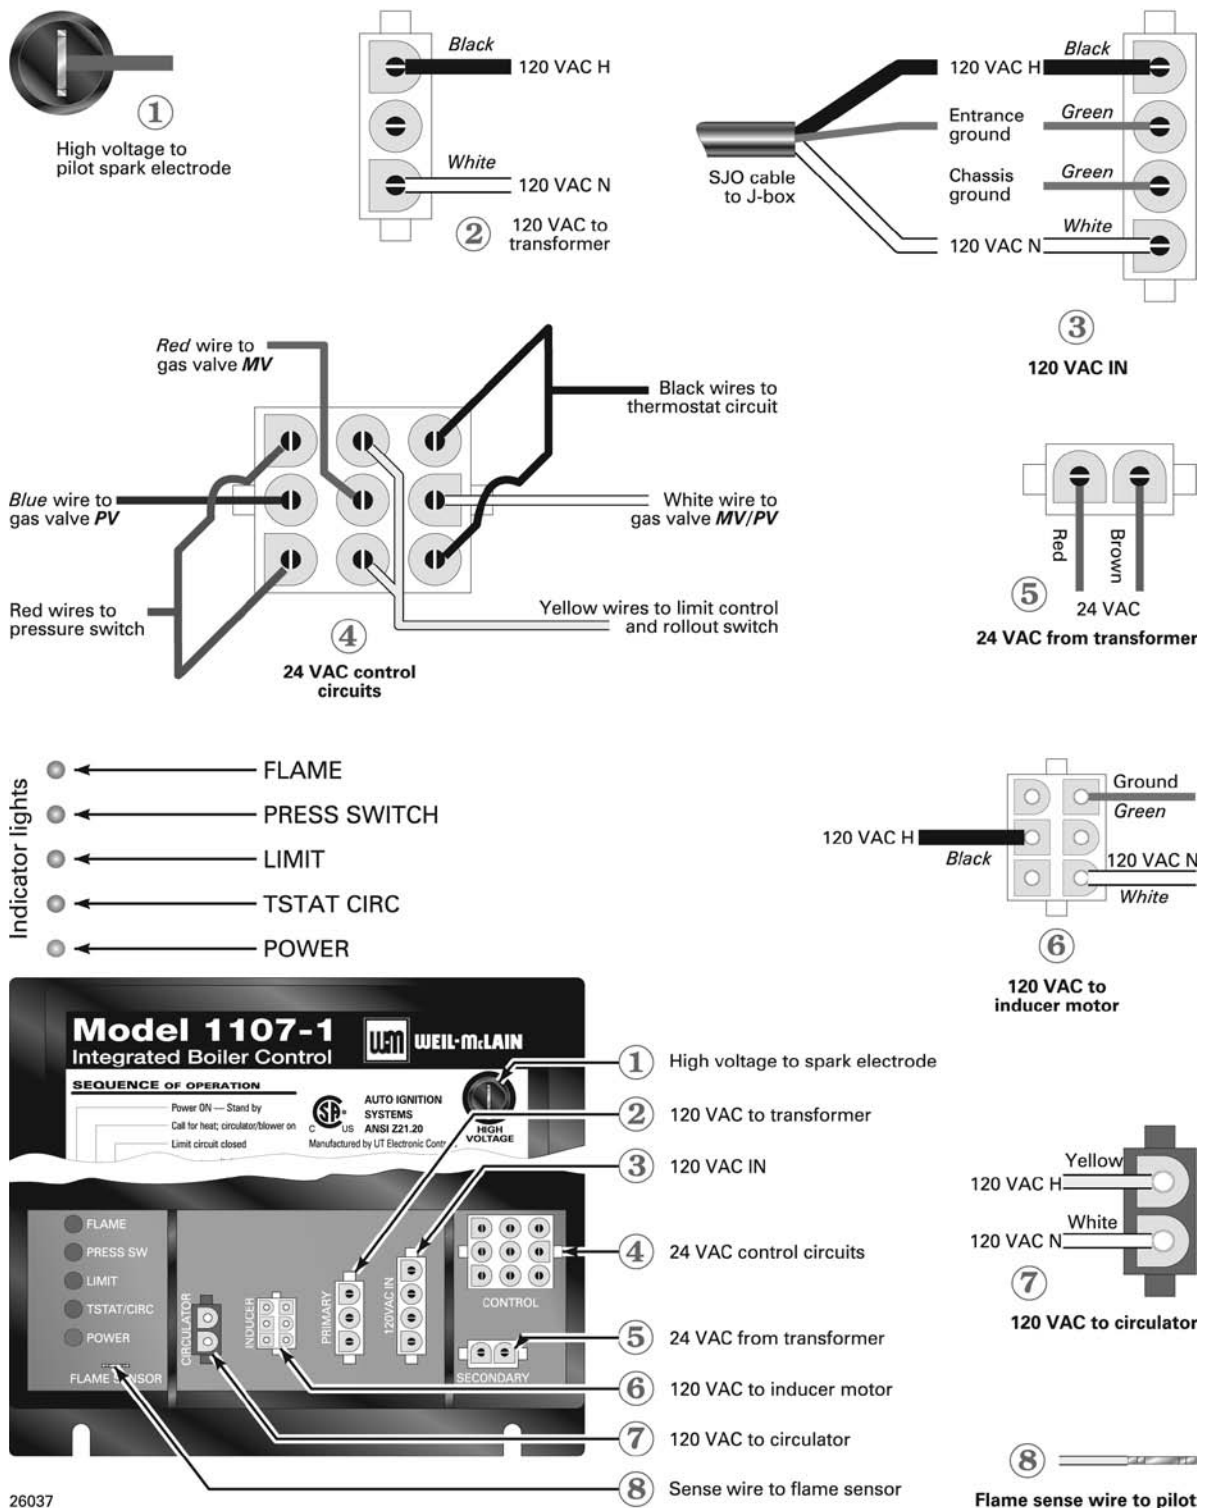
1
High voltage to pilot spark electrode

Black
120 VAC H
White
120 VAC N
2
120 VAC to transformer

120 VAC H
Black
Entrance ground
Green
SJO cable to J-box
Chassis ground
Green
White
120 VAC N
3
120 VAC IN

*Red* wire to gas valve ***MV***
Black wires to thermostat circuit
*Blue* wire to gas valve ***PV***
White wire to gas valve ***MV/PV***
Red wires to pressure switch
Yellow wires to limit control and rollout switch
4
24 VAC control circuits

Red
Brown
5
24 VAC
24 VAC from transformer

Indicator lights
FLAME
PRESS SWITCH
LIMIT
TSTAT CIRC
POWER

Ground
Green
120 VAC H
Black
120 VAC N
White
6
120 VAC to inducer motor

Model 1107-1
Integrated Boiler Control
WEIL-McLAIN
SEQUENCE OF OPERATION
Power ON — Stand by
Call for heat; circulator/blower on
Limit circuit closed
AUTO IGNITION SYSTEMS
ANSI Z21.20
C US
Manufactured by UT Electronic Contr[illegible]
HIGH VOLTAGE
FLAME
PRESS SW
LIMIT
TSTAT/CIRC
POWER
FLAME SENSOR
CIRCULATOR
INDUCER
PRIMARY
120VAC IN
CONTROL
SECONDARY

1 High voltage to spark electrode
2 120 VAC to transformer
3 120 VAC IN
4 24 VAC control circuits
5 24 VAC from transformer
6 120 VAC to inducer motor
7 120 VAC to circulator
8 Sense wire to flame sensor

Yellow
120 VAC H
White
120 VAC N
7
120 VAC to circulator

8
Flame sense wire to pilot

26037